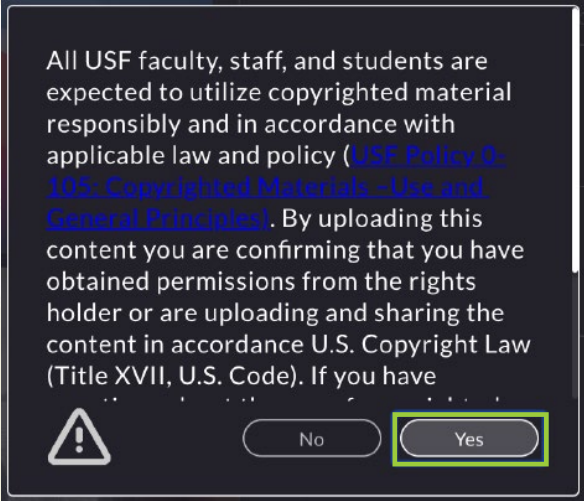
All USF faculty, staff, and students are expected to utilize copyrighted material responsibly and in accordance with applicable law and policy (USF Policy 0-105: Copyrighted Materials –Use and General Principles). By uploading this content you are confirming that you have obtained permissions from the rights holder or are uploading and sharing the content in accordance U.S. Copyright Law (Title XVII, U.S. Code). If you have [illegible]

No

Yes